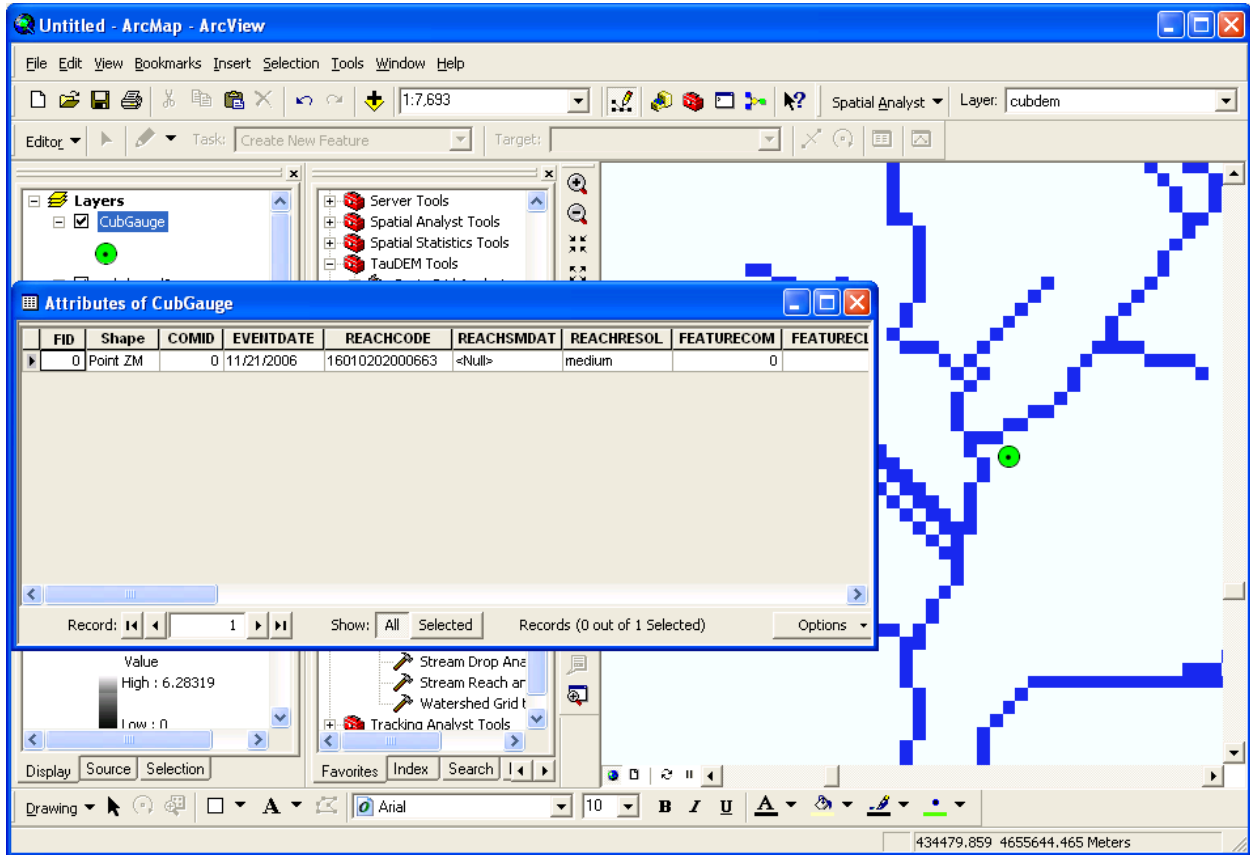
Untitled - ArcMap - ArcView

File Edit View Bookmarks Insert Selection Tools Window Help

1:7,693

Spatial Analyst Layer: cubdem

Editor Task: Create New Feature Target:

Layers
CubGauge

Server Tools
Spatial Analyst Tools
Spatial Statistics Tools
TauDEM Tools

Attributes of CubGauge

| FID | Shape | COMID | EVENTDATE | REACHCODE | REACHSMDAT | REACHRESOL | FEATURECOM | FEATURECL |
|---|---|---|---|---|---|---|---|---|
| 0 | Point ZM | 0 | 11/21/2006 | 16010202000663 | <Null> | medium | 0 | |

Record: 1 Show: All Selected Records (0 out of 1 Selected) Options

Value
High : 6.28319
Low : 0

Stream Drop Ana
Stream Reach ar
Watershed Grid t
Tracking Analyst Tools

Display Source Selection

Favorites Index Search

Drawing Arial 10 B I U A

434479.859 4655644.465 Meters